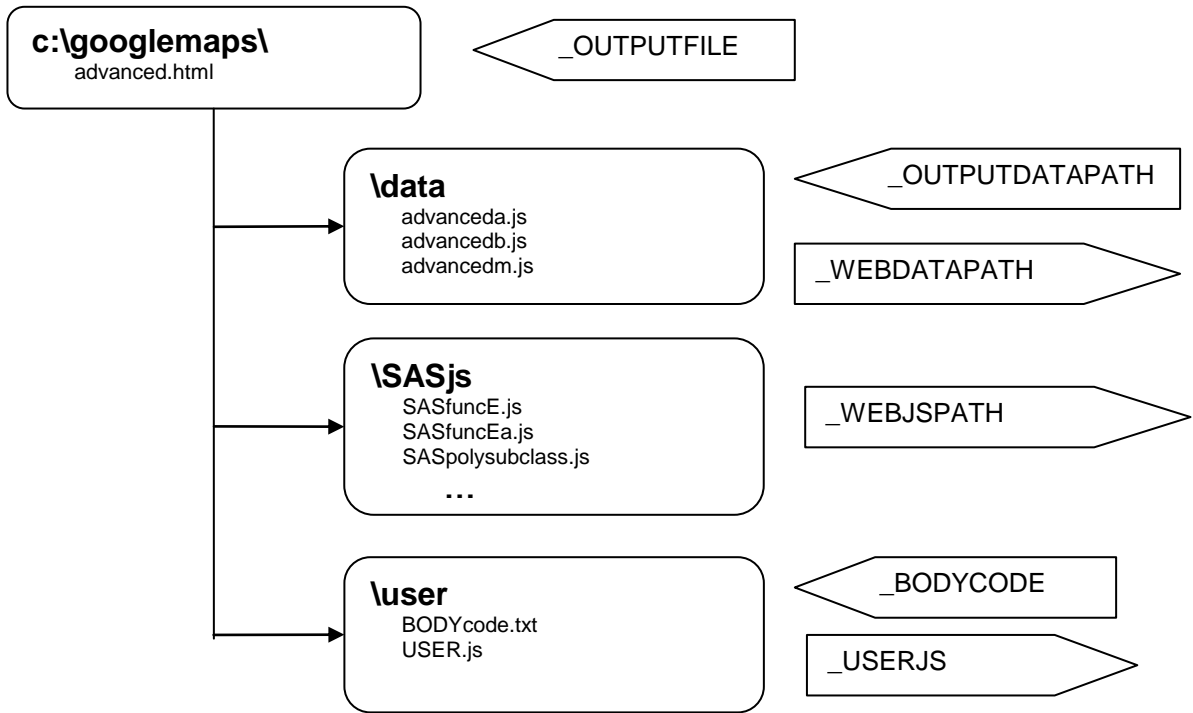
c:\googlemaps\
advanced.html

_OUTPUTFILE

\data
advanceda.js
advancedb.js
advancedm.js

_OUTPUTDATAPATH

_WEBDATAPATH

\SASjs
SASfuncE.js
SASfuncEa.js
SASpolysubclass.js
…

_WEBJSPATH

\user
BODYcode.txt
USER.js

_BODYCODE

_USERJS